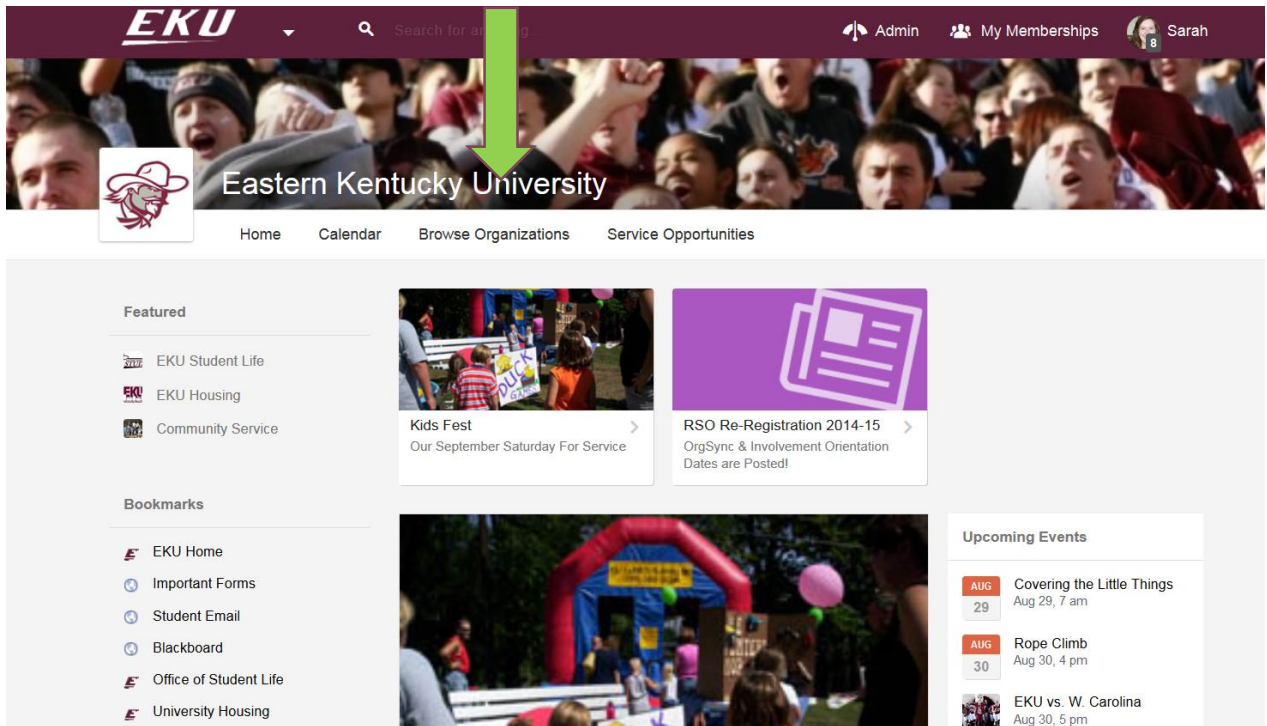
EKU

Search for an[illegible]

Admin

My Memberships

8

Sarah

Eastern Kentucky University

Home

Calendar

Browse Organizations

Service Opportunities

Featured

EKU Student Life

EKU Housing

Community Service

Bookmarks

EKU Home

Important Forms

Student Email

Blackboard

Office of Student Life

University Housing

DUCK GAMES

Kids Fest
Our September Saturday For Service

RSO Re-Registration 2014-15
OrgSync & Involvement Orientation Dates are Posted!

Upcoming Events

AUG 29
Covering the Little Things
Aug 29, 7 am

AUG 30
Rope Climb
Aug 30, 4 pm

EKU vs. W. Carolina
Aug 30, 5 pm